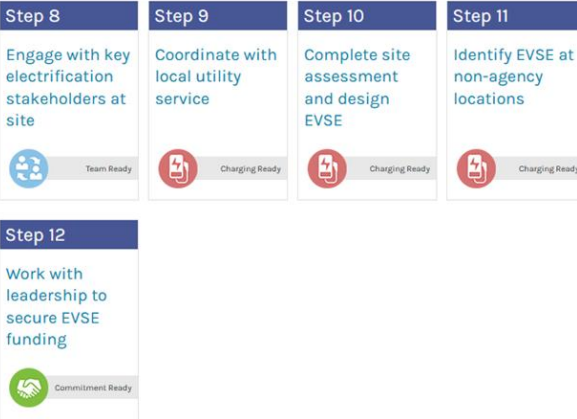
Step 8

Engage with key electrification stakeholders at site

Team Ready

Step 9

Coordinate with local utility service

Charging Ready

Step 10

Complete site assessment and design EVSE

Charging Ready

Step 11

Identify EVSE at non-agency locations

Charging Ready

Step 12

Work with leadership to secure EVSE funding

Commitment Ready